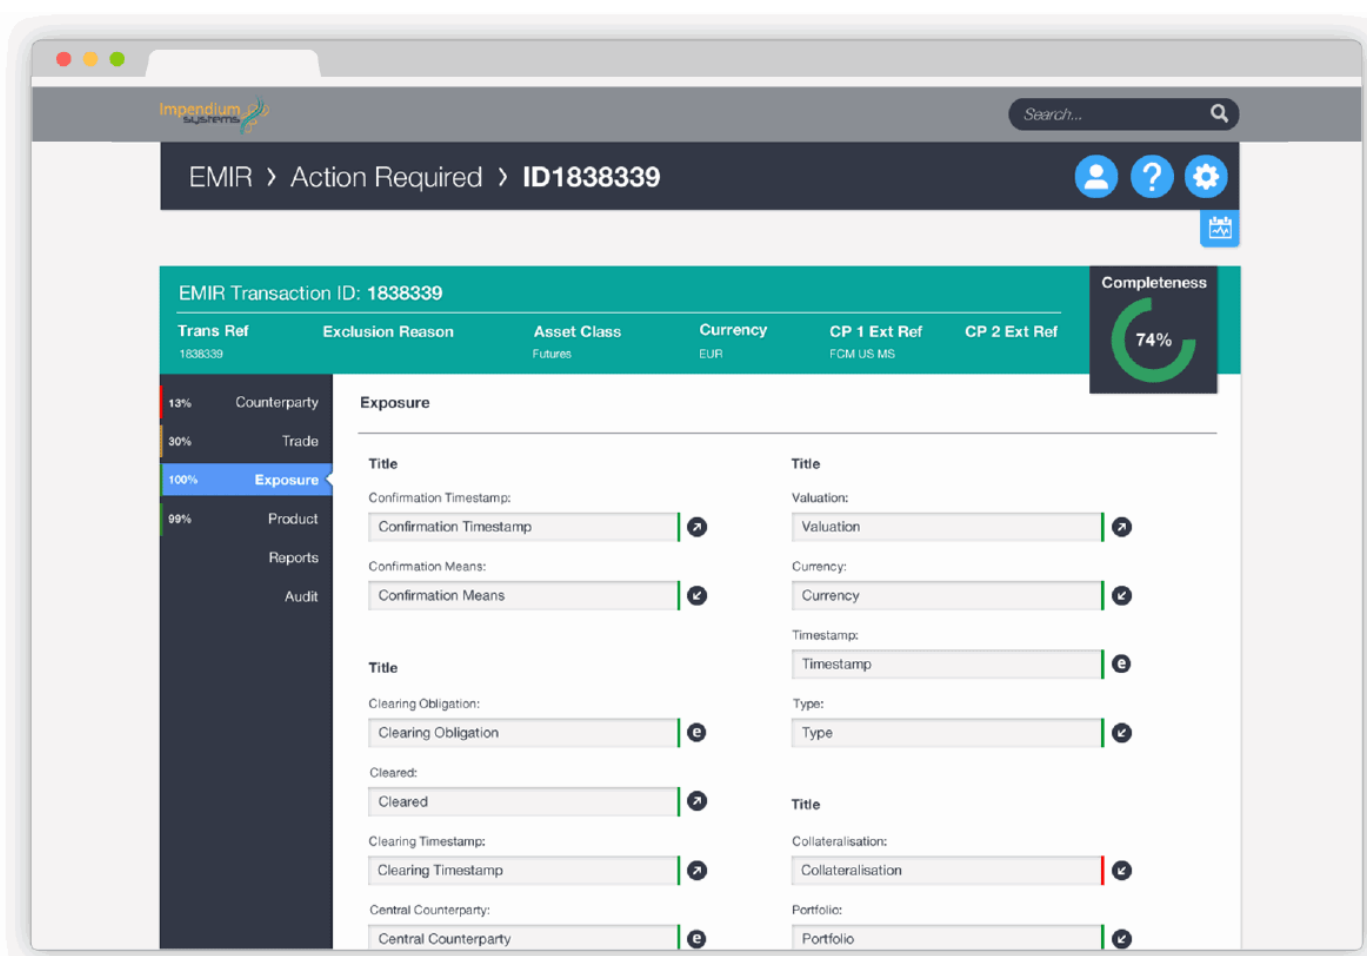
Impendium systems

Search...

EMIR › Action Required › ID1838339

EMIR Transaction ID: 1838339

Completeness

74%

| Trans Ref | Exclusion Reason | Asset Class | Currency | CP 1 Ext Ref | CP 2 Ext Ref |
|---|---|---|---|---|---|
| 1838339 | | Futures | EUR | FCM US MS | |

13% Counterparty
30% Trade
100% Exposure
99% Product
Reports
Audit

Exposure

Title

Confirmation Timestamp:
Confirmation Timestamp

Confirmation Means:
Confirmation Means

Title

Clearing Obligation:
Clearing Obligation

Cleared:
Cleared

Clearing Timestamp:
Clearing Timestamp

Central Counterparty:
Central Counterparty

Title

Valuation:
Valuation

Currency:
Currency

Timestamp:
Timestamp

Type:
Type

Title

Collateralisation:
Collateralisation

Portfolio:
Portfolio